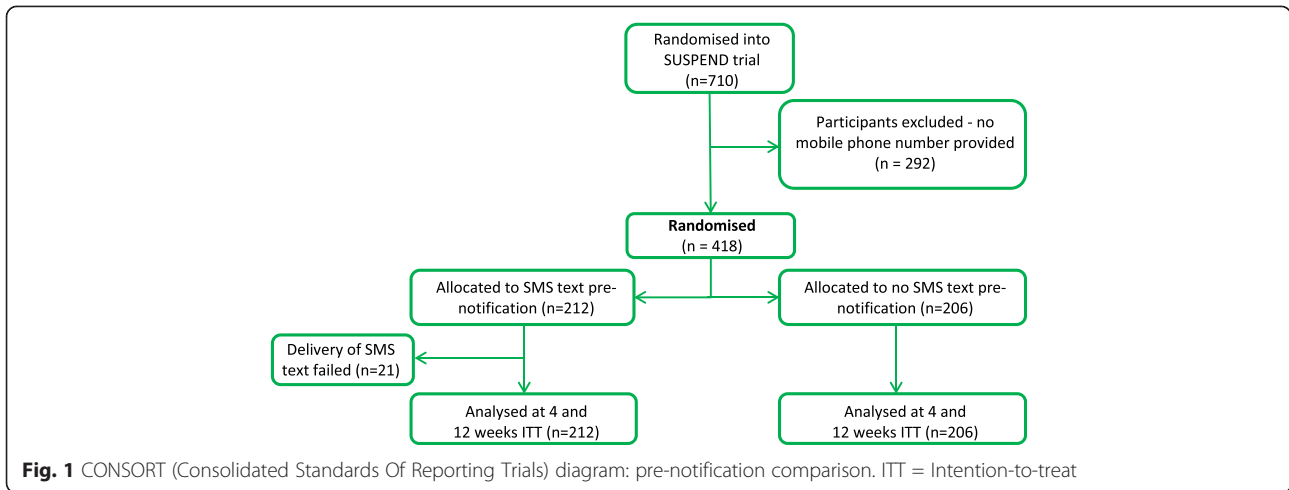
Randomised into SUSPEND trial (n=710)

Participants excluded - no mobile phone number provided (n = 292)

**Randomised** (n = 418)

Allocated to SMS text pre-notification (n=212)

Allocated to no SMS text pre-notification (n=206)

Delivery of SMS text failed (n=21)

Analysed at 4 and 12 weeks ITT (n=212)

Analysed at 4 and 12 weeks ITT (n=206)

**Fig. 1** CONSORT (Consolidated Standards Of Reporting Trials) diagram: pre-notification comparison. ITT = Intention-to-treat